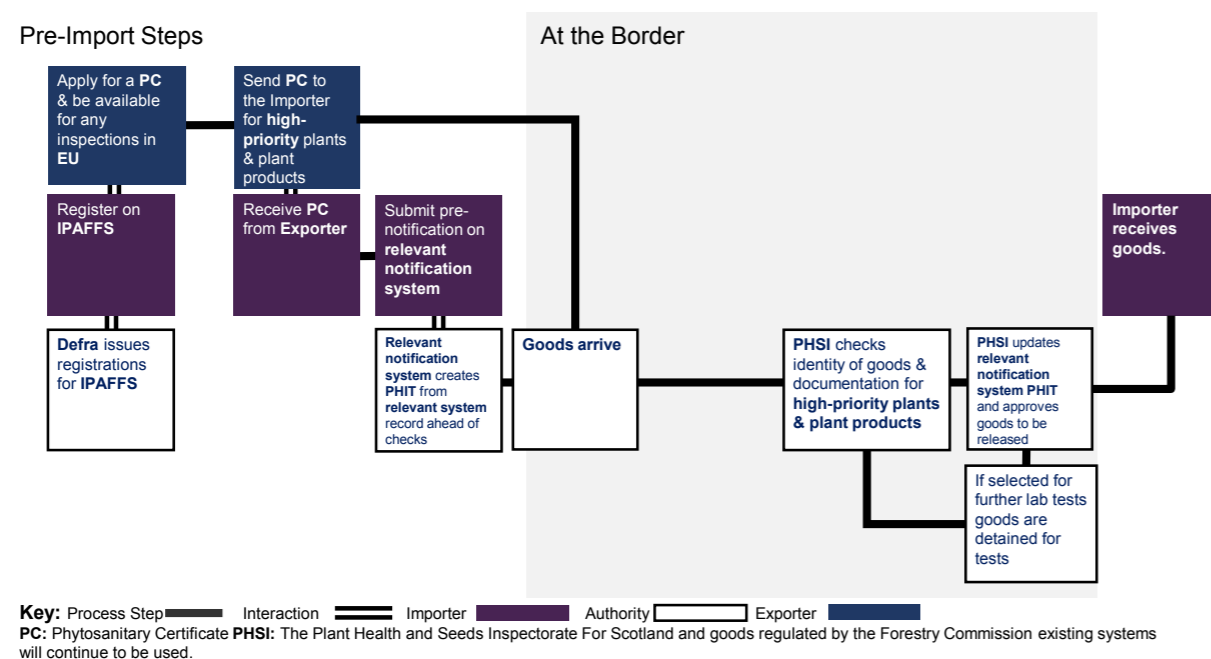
Pre-Import Steps

At the Border

Apply for a **PC** & be available for any inspections in **EU**

Send **PC** to the Importer for **high-priority** plants & plant products

Register on **IPAFFS**

Receive **PC** from **Exporter**

Submit pre-notification on **relevant notification system**

**Importer receives goods.**

**Defra** issues registrations for **IPAFFS**

**Relevant notification system** creates **PHIT** from **relevant system** record ahead of checks

**Goods arrive**

**PHSI** checks identity of goods & documentation for **high-priority plants & plant products**

**PHSI** updates **relevant notification system PHIT** and approves goods to be released

If selected for further lab tests goods are detained for tests

**Key:** Process Step Interaction Importer Authority Exporter

**PC:** Phytosanitary Certificate **PHSI:** The Plant Health and Seeds Inspectorate For Scotland and goods regulated by the Forestry Commission existing systems will continue to be used.